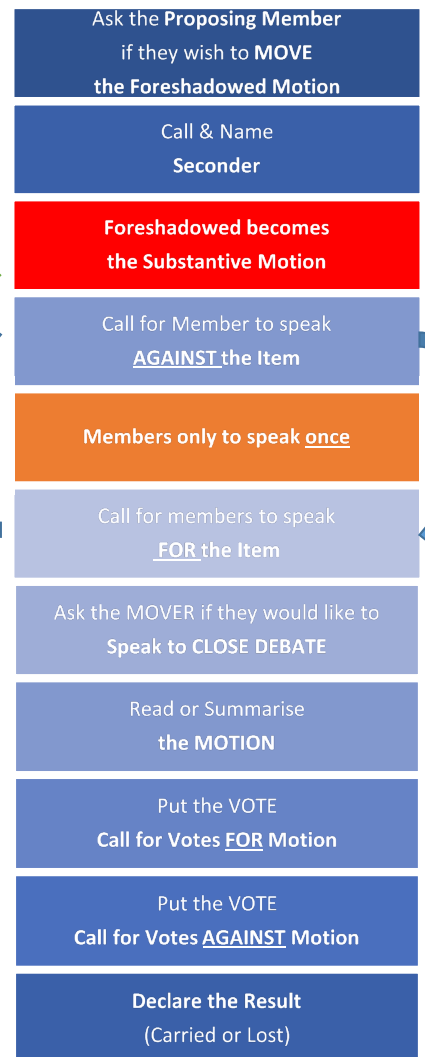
Ask the Proposing Member if they wish to MOVE the Foreshadowed Motion

Call & Name Seconder

Foreshadowed becomes the Substantive Motion

Call for Member to speak AGAINST the Item

Members only to speak once

Call for members to speak FOR the Item

Ask the MOVER if they would like to Speak to CLOSE DEBATE

Read or Summarise the MOTION

Put the VOTE Call for Votes FOR Motion

Put the VOTE Call for Votes AGAINST Motion

Declare the Result (Carried or Lost)